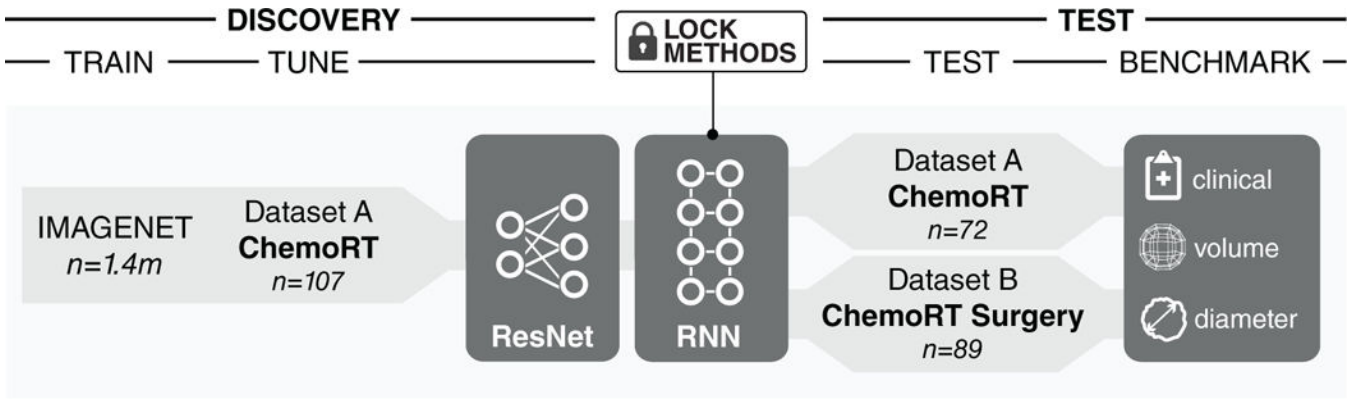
DISCOVERY

TRAIN TUNE

LOCK METHODS

TEST

TEST BENCHMARK

IMAGENET
$n=1.4m$

Dataset A
ChemoRT
$n=107$

ResNet

RNN

Dataset A
ChemoRT
$n=72$

Dataset B
ChemoRT Surgery
$n=89$

clinical

volume

diameter